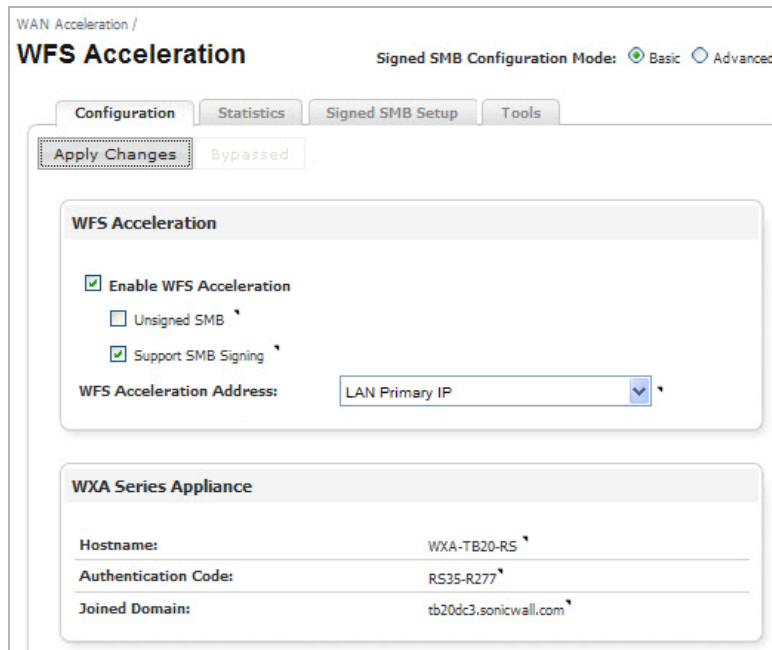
WAN Acceleration /

WFS Acceleration

Signed SMB Configuration Mode: Basic Advanced

Configuration Statistics Signed SMB Setup Tools

Apply Changes Bypassed

WFS Acceleration

Enable WFS Acceleration

Unsigned SMB

Support SMB Signing

WFS Acceleration Address: LAN Primary IP

WXA Series Appliance

| | |
|---|---|
| Hostname: | WXA-TB20-RS |
| Authentication Code: | RS35-R277 |
| Joined Domain: | tb20dc3.sonicwall.com |